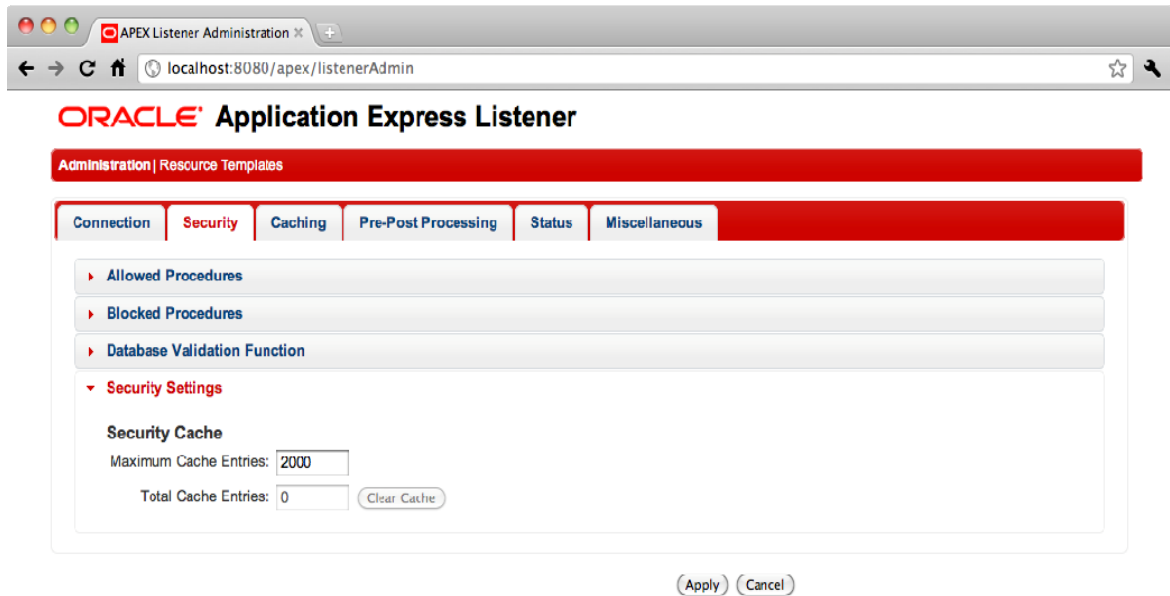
APEX Listener Administration ×

localhost:8080/apex/listenerAdmin

ORACLE Application Express Listener

Administration | Resource Templates

Connection | Security | Caching | Pre-Post Processing | Status | Miscellaneous

Allowed Procedures

Blocked Procedures

Database Validation Function

Security Settings

Security Cache

Maximum Cache Entries: 2000

Total Cache Entries: 0 Clear Cache

Apply Cancel